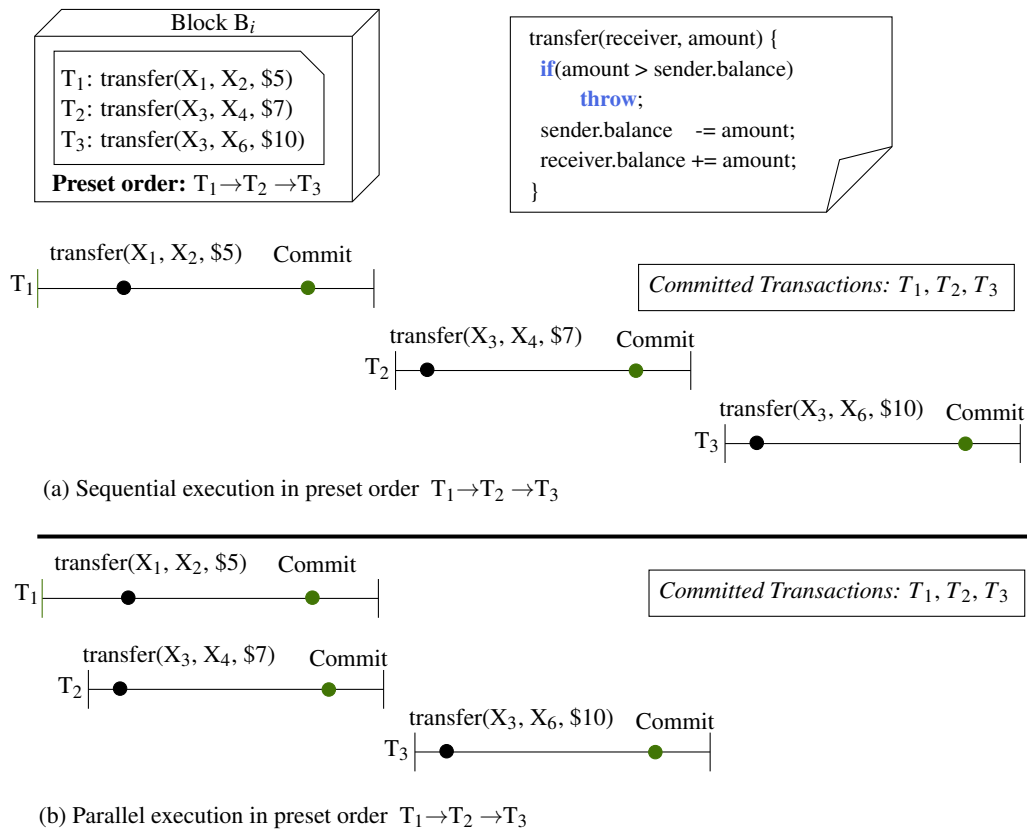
Block $B_i$

$T_1$: transfer($X_1$, $X_2$, \$5)
$T_2$: transfer($X_3$, $X_4$, \$7)
$T_3$: transfer($X_3$, $X_6$, \$10)

**Preset order:** $T_1 \rightarrow T_2 \rightarrow T_3$

transfer(receiver, amount) {
if(amount > sender.balance)
throw;
sender.balance -= amount;
receiver.balance += amount;
}

$T_1$ transfer($X_1$, $X_2$, \$5) Commit

*Committed Transactions:* $T_1, T_2, T_3$

$T_2$ transfer($X_3$, $X_4$, \$7) Commit

$T_3$ transfer($X_3$, $X_6$, \$10) Commit

(a) Sequential execution in preset order $T_1 \rightarrow T_2 \rightarrow T_3$

$T_1$ transfer($X_1$, $X_2$, \$5) Commit

*Committed Transactions:* $T_1, T_2, T_3$

$T_2$ transfer($X_3$, $X_4$, \$7) Commit

$T_3$ transfer($X_3$, $X_6$, \$10) Commit

(b) Parallel execution in preset order $T_1 \rightarrow T_2 \rightarrow T_3$